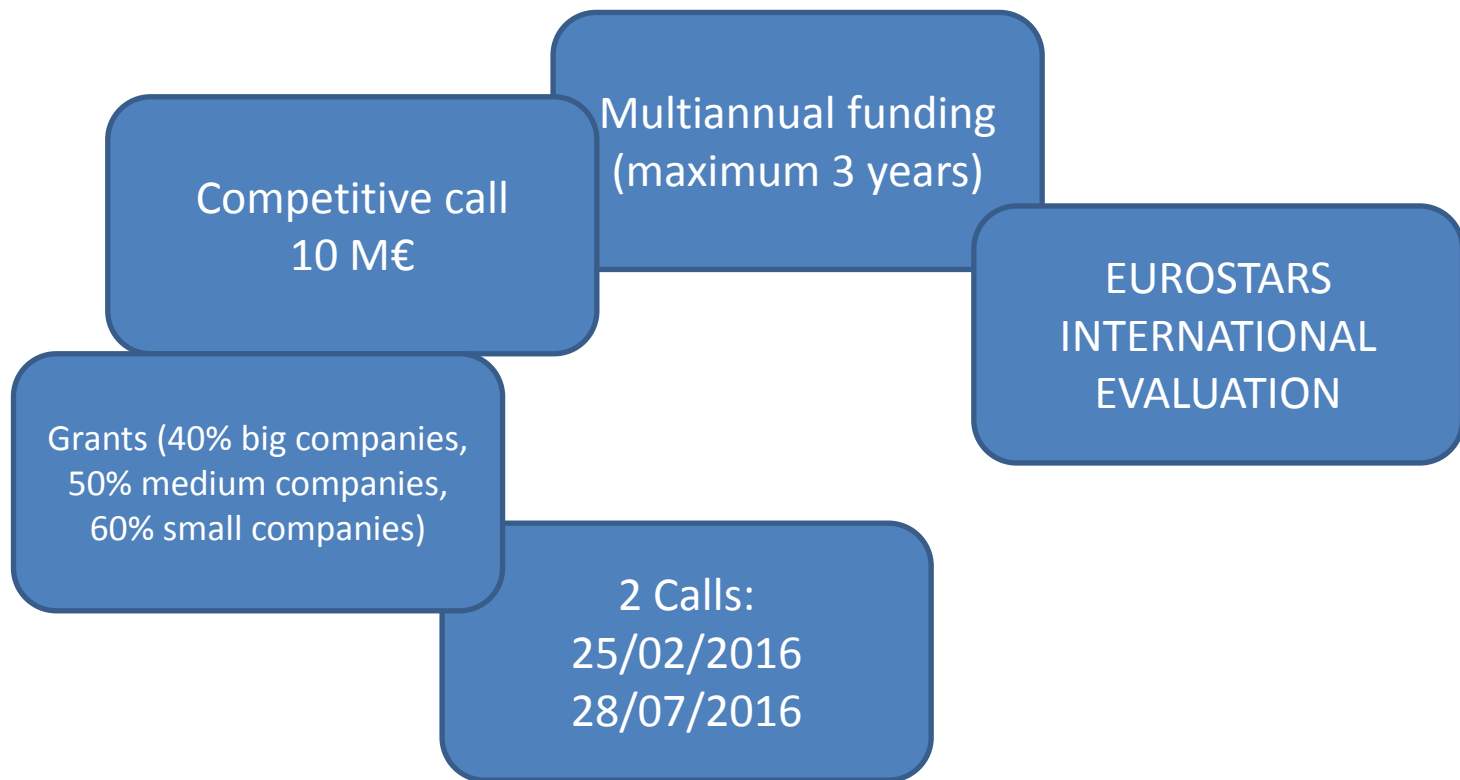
Multiannual funding (maximum 3 years)

Competitive call 10 M€

EUROSTARS INTERNATIONAL EVALUATION

Grants (40% big companies, 50% medium companies, 60% small companies)

2 Calls:
25/02/2016
28/07/2016